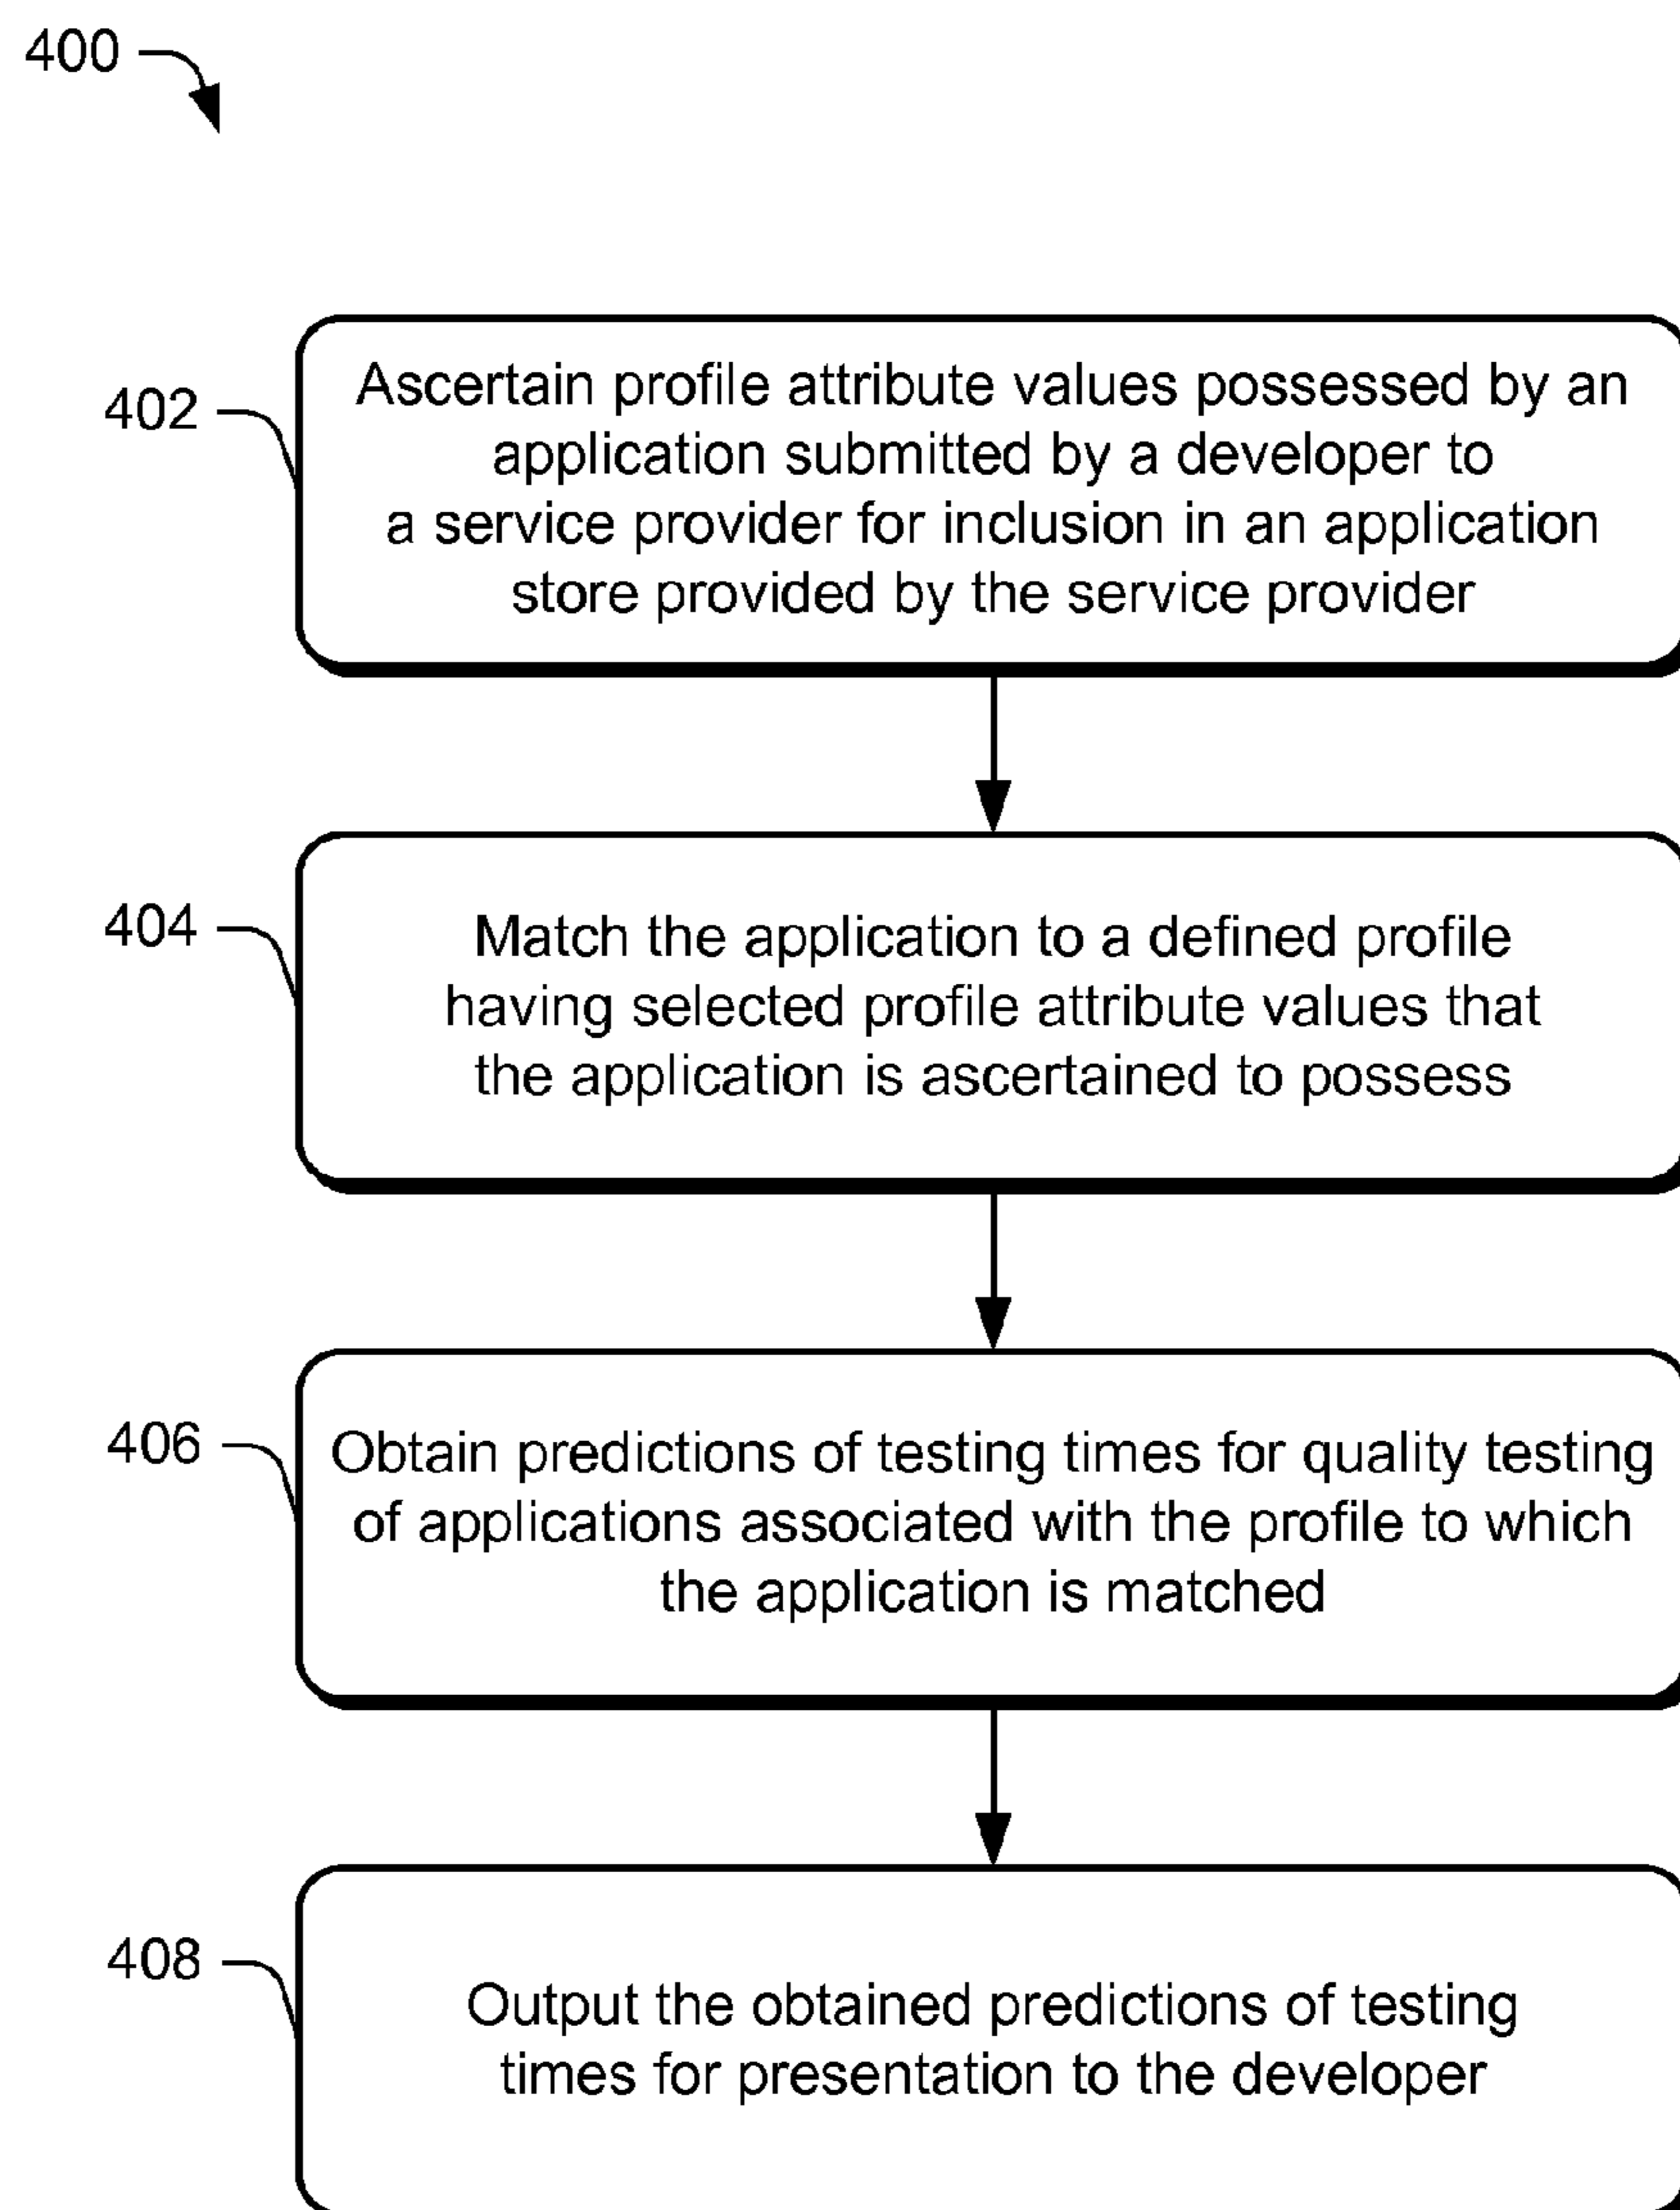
400

402

Ascertain profile attribute values possessed by an application submitted by a developer to a service provider for inclusion in an application store provided by the service provider

404

Match the application to a defined profile having selected profile attribute values that the application is ascertained to possess

406

Obtain predictions of testing times for quality testing of applications associated with the profile to which the application is matched

408

Output the obtained predictions of testing times for presentation to the developer